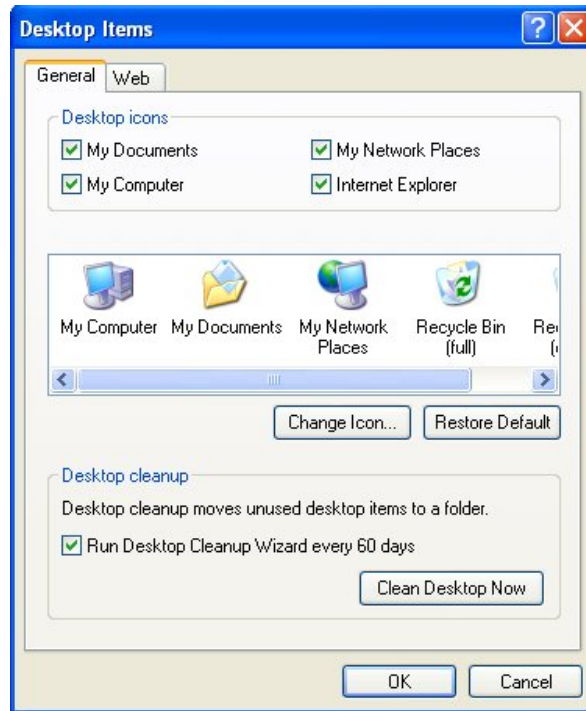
Desktop Items

?

X

General

Web

Desktop icons

My Documents

My Network Places

My Computer

Internet Explorer

My Computer

My Documents

My Network Places

Recycle Bin (full)

Re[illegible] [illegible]

Change Icon...

Restore Default

Desktop cleanup

Desktop cleanup moves unused desktop items to a folder.

Run Desktop Cleanup Wizard every 60 days

Clean Desktop Now

OK

Cancel